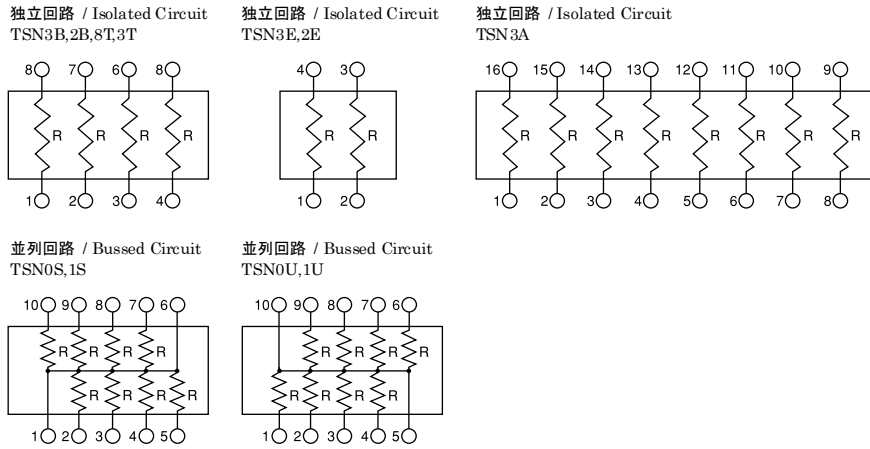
独立回路 / Isolated Circuit
TSN3B,2B,8T,3T

8 7 6 8
R R R R
1 2 3 4

独立回路 / Isolated Circuit
TSN3E,2E

4 3
R R
1 2

独立回路 / Isolated Circuit
TSN3A

16 15 14 13 12 11 10 9
R R R R R R R R
1 2 3 4 5 6 7 8

並列回路 / Bussed Circuit
TSN0S,1S

10 9 8 7 6
R R R R
R R R R
1 2 3 4 5

並列回路 / Bussed Circuit
TSN0U,1U

10 9 8 7 6
R R R R
R R R R
1 2 3 4 5